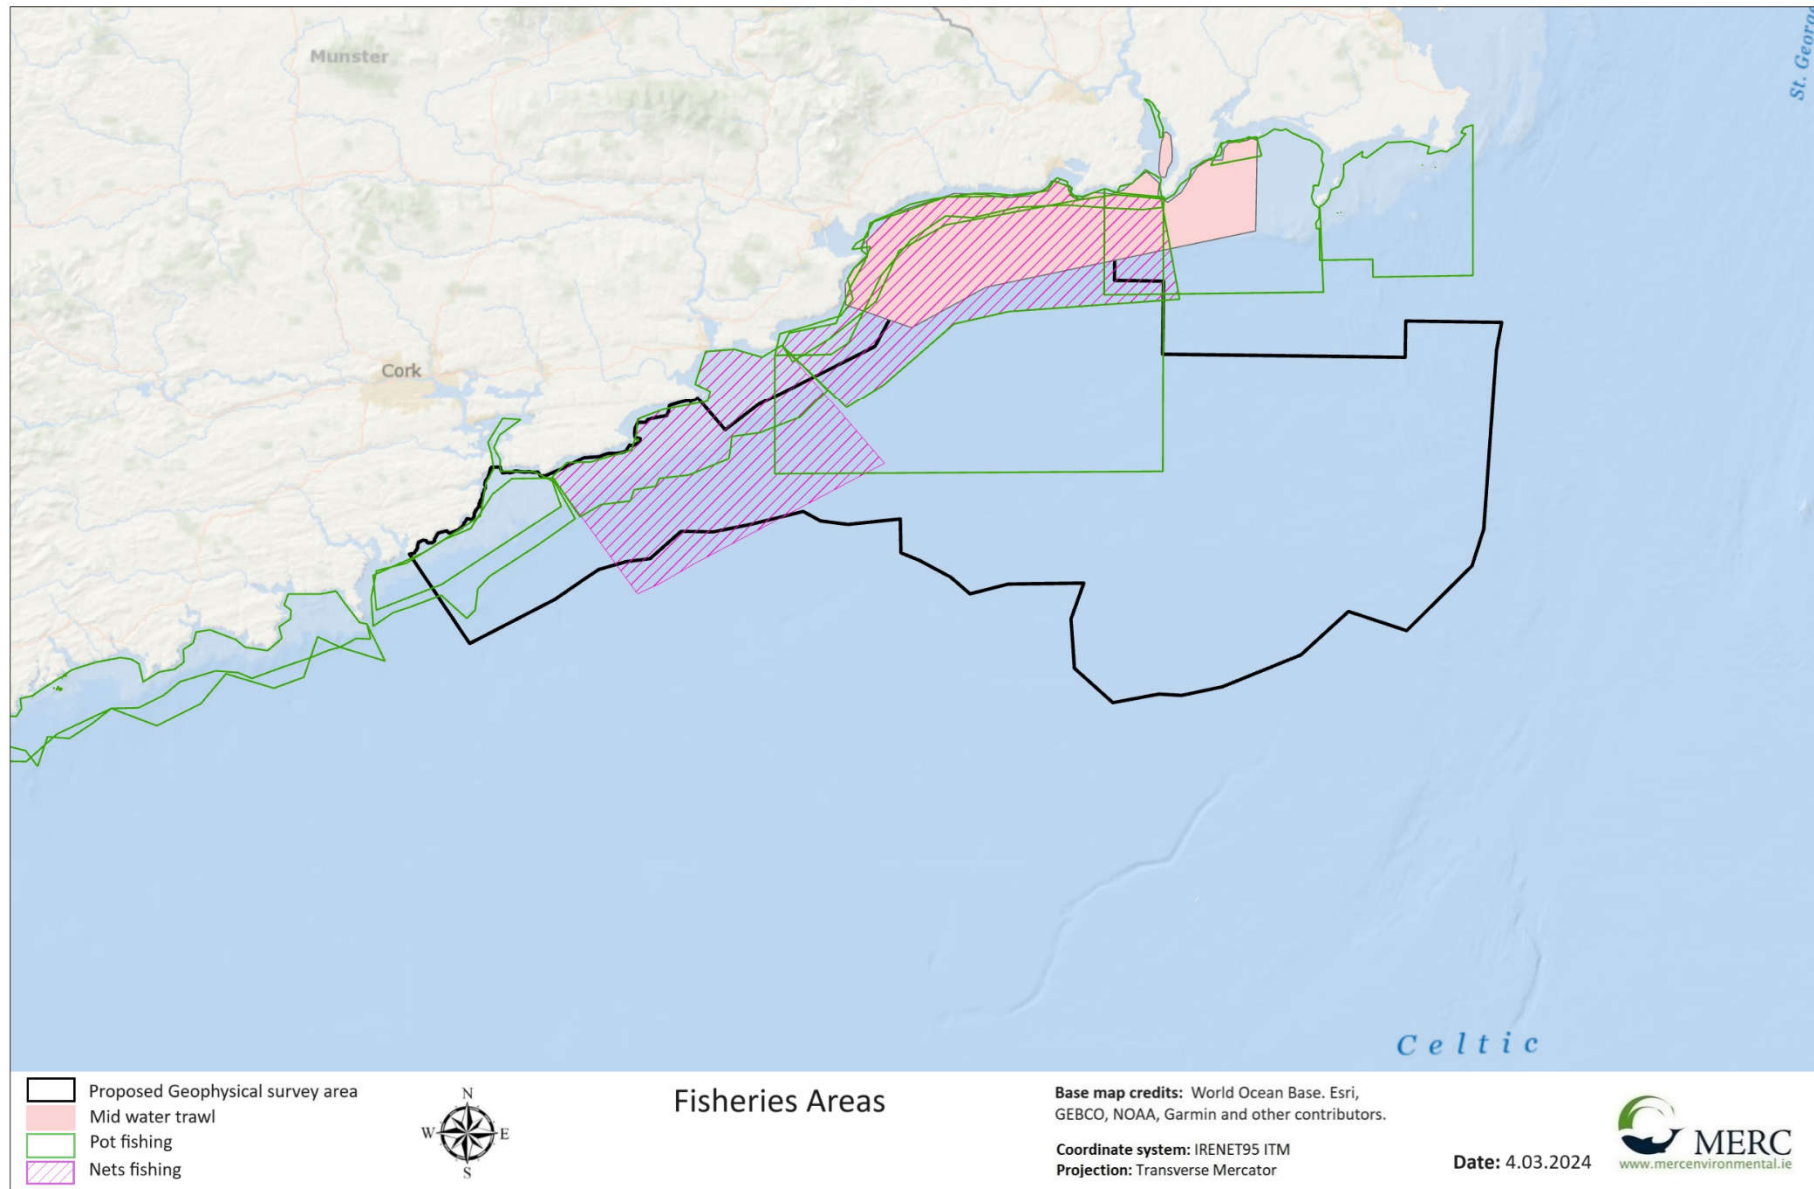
Munster

St. Georg

Cork

Celtic

Proposed Geophysical survey area
Mid water trawl
Pot fishing
Nets fishing

N
W E
S

Fisheries Areas

Base map credits: World Ocean Base. Esri, GEBCO, NOAA, Garmin and other contributors.

Coordinate system: IRENET95 ITM
Projection: Transverse Mercator

Date: 4.03.2024

MERC
www.mercenvironmental.ie